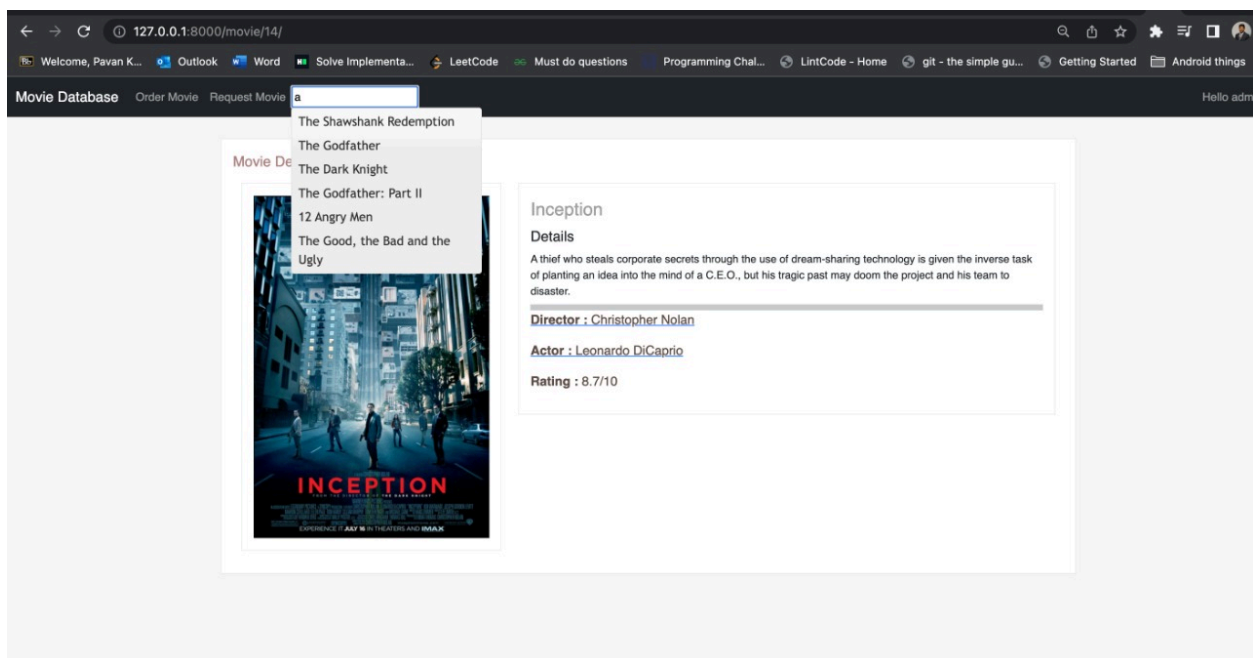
127.0.0.1:8000/movie/14/

Welcome, Pavan K... Outlook Word Solve Implementa... LeetCode Must do questions Programming Chal... LintCode - Home git - the simple gu... Getting Started Android things

Movie Database Order Movie Request Movie a

The Shawshank Redemption
The Godfather
The Dark Knight
The Godfather: Part II
12 Angry Men
The Good, the Bad and the Ugly

Hello adm

Movie De

Inception

Details

A thief who steals corporate secrets through the use of dream-sharing technology is given the inverse task of planting an idea into the mind of a C.E.O., but his tragic past may doom the project and his team to disaster.

Director : Christopher Nolan

Actor : Leonardo DiCaprio

Rating : 8.7/10

INCEPTION

EXPERIENCE IT JULY 16 IN THEATERS AND IMAX